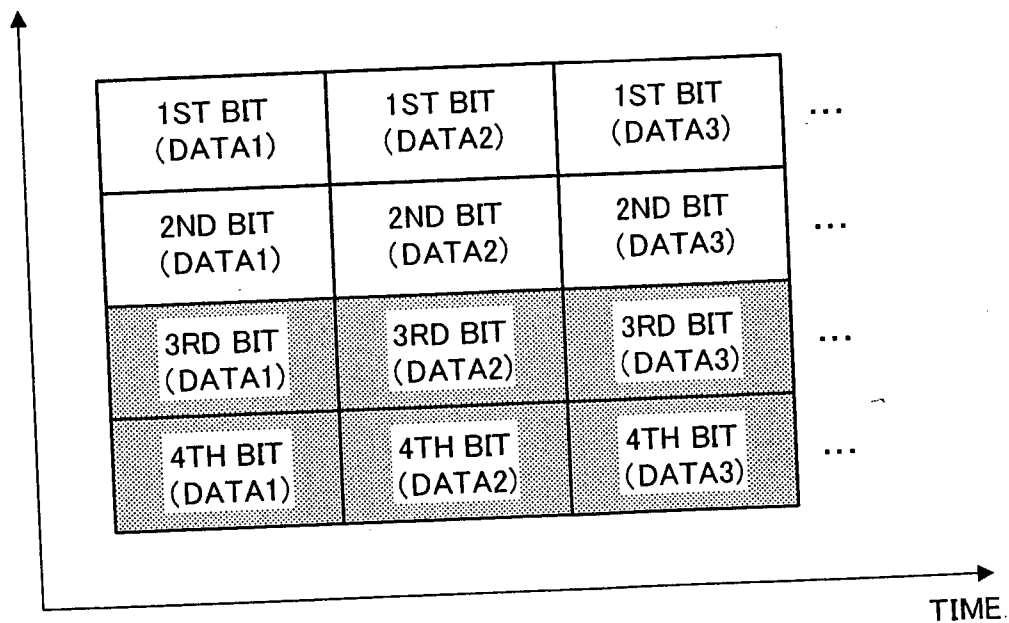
| 1ST BIT (DATA1) | 1ST BIT (DATA2) | 1ST BIT (DATA3) | ... |
|---|---|---|---|
| 2ND BIT (DATA1) | 2ND BIT (DATA2) | 2ND BIT (DATA3) | ... |
| 3RD BIT (DATA1) | 3RD BIT (DATA2) | 3RD BIT (DATA3) | ... |
| 4TH BIT (DATA1) | 4TH BIT (DATA2) | 4TH BIT (DATA3) | ... |

TIME